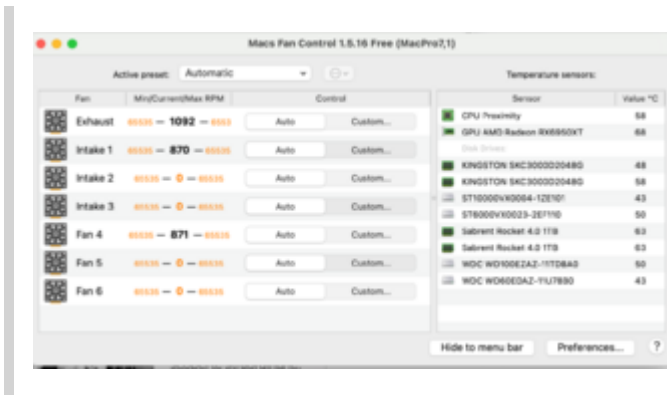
Macs Fan Control 1.5.16 Free (MacPro7,1)

Active preset: Automatic

Temperature sensors:

| Fan | Min/Current/Max RPM | Control | |
|---|---|---|---|
| Exhaust | 65535 — 1092 — 6553 | Auto | Custom... |
| Intake 1 | 65535 — 870 — 65535 | Auto | Custom... |
| Intake 2 | 65535 — 0 — 65535 | Auto | Custom... |
| Intake 3 | 65535 — 0 — 65535 | Auto | Custom... |
| Fan 4 | 65535 — 871 — 65535 | Auto | Custom... |
| Fan 5 | 65535 — 0 — 65535 | Auto | Custom... |
| Fan 6 | 65535 — 0 — 65535 | Auto | Custom... |

| Sensor | Value °C |
|---|---|
| CPU Proximity | 58 |
| GPU AMD Radeon RX6950XT | 68 |
| Disk Drives: | |
| KINGSTON SKC3000D2048G | 48 |
| KINGSTON SKC3000D2048G | 58 |
| ST10000VX0004-1ZE101 | 43 |
| ST8000VX0023-2E7110 | 50 |
| Sabrent Rocket 4.0 1TB | 63 |
| Sabrent Rocket 4.0 1TB | 63 |
| WDC WD100EZAZ-11TDBA0 | 50 |
| WDC WD60EDAZ-11U78B0 | 43 |

Hide to menu bar | Preferences... | ?